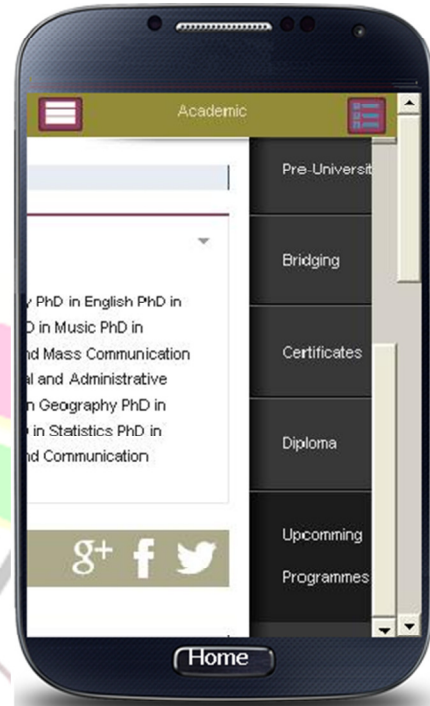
Academic

y PhD in English PhD in D in Music PhD in nd Mass Communication al and Administrative n Geography PhD in in Statistics PhD in nd Communication

g+ f

Pre-Universit

Bridging

Certificates

Diploma

Upcomming Programmes

Home